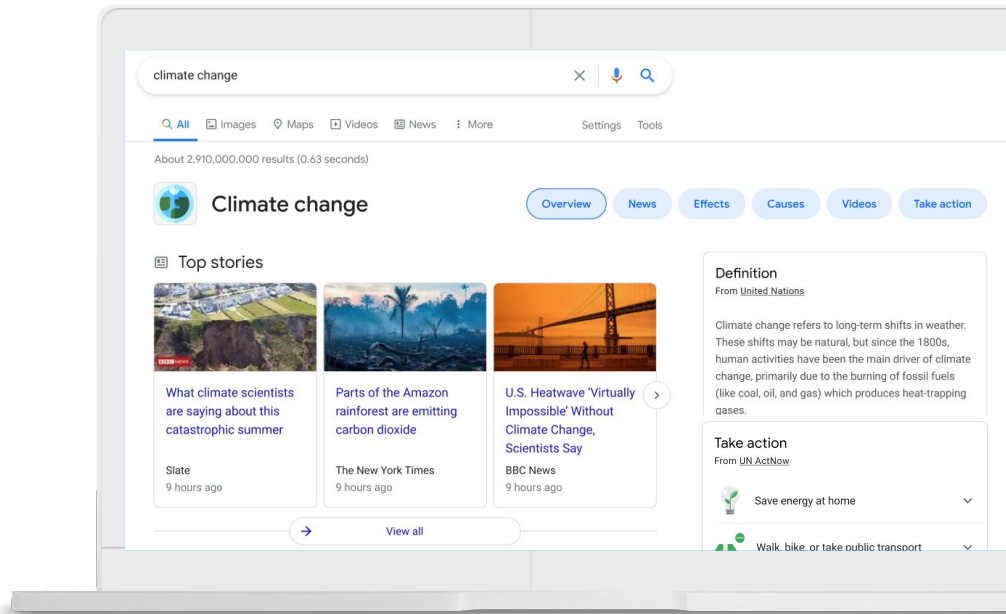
climate change

All Images Maps Videos News More Settings Tools

About 2,910,000,000 results (0.63 seconds)

Climate change

Overview News Effects Causes Videos Take action

Top stories

BBC NEWS

What climate scientists are saying about this catastrophic summer

Slate
9 hours ago

Parts of the Amazon rainforest are emitting carbon dioxide

The New York Times
9 hours ago

U.S. Heatwave 'Virtually Impossible' Without Climate Change, Scientists Say

BBC News
9 hours ago

View all

Definition
From United Nations

Climate change refers to long-term shifts in weather. These shifts may be natural, but since the 1800s, human activities have been the main driver of climate change, primarily due to the burning of fossil fuels (like coal, oil, and gas) which produces heat-trapping gases.

Take action
From UN ActNow

Save energy at home

Walk, bike, or take public transport